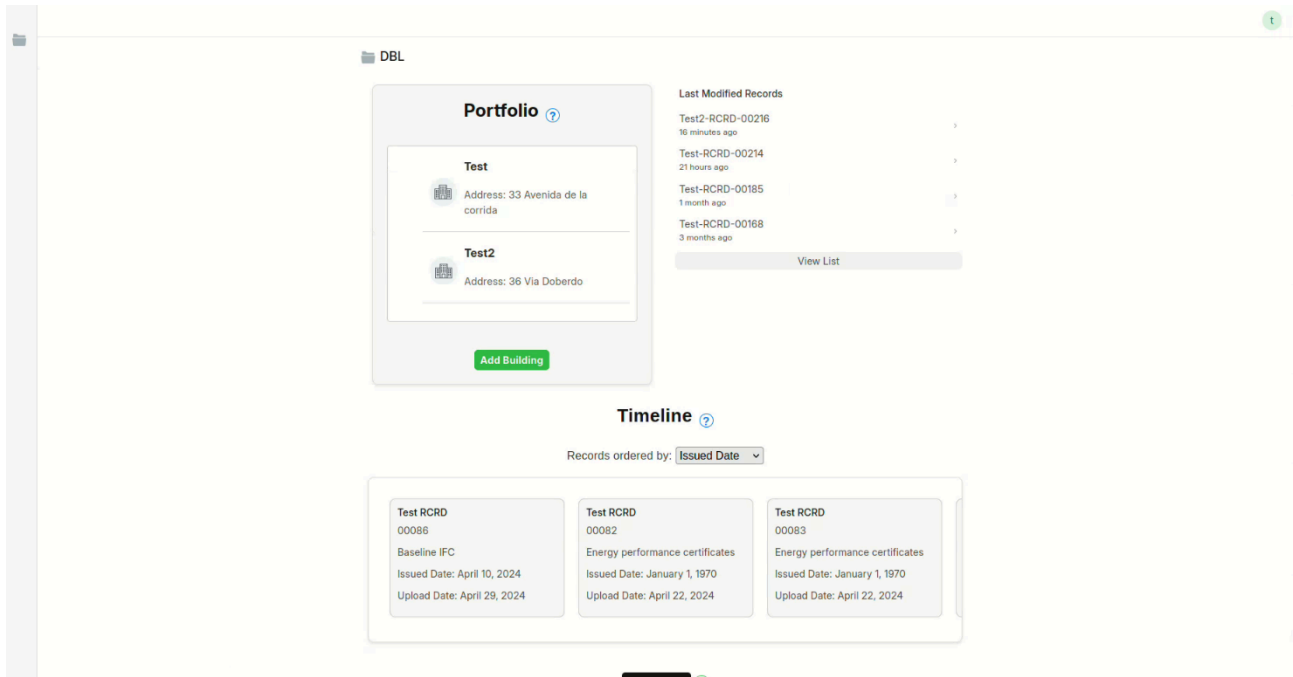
t

DBL

Portfolio ?

Test
Address: 33 Avenida de la corrida

Test2
Address: 36 Via Doberdo

Add Building

Last Modified Records

Test2-RCRD-00216
16 minutes ago

Test-RCRD-00214
21 hours ago

Test-RCRD-00185
1 month ago

Test-RCRD-00168
3 months ago

View List

Timeline ?

Records ordered by: Issued Date

Test RCRD
00086
Baseline IFC
Issued Date: April 10, 2024
Upload Date: April 29, 2024

Test RCRD
00082
Energy performance certificates
Issued Date: January 1, 1970
Upload Date: April 22, 2024

Test RCRD
00083
Energy performance certificates
Issued Date: January 1, 1970
Upload Date: April 22, 2024